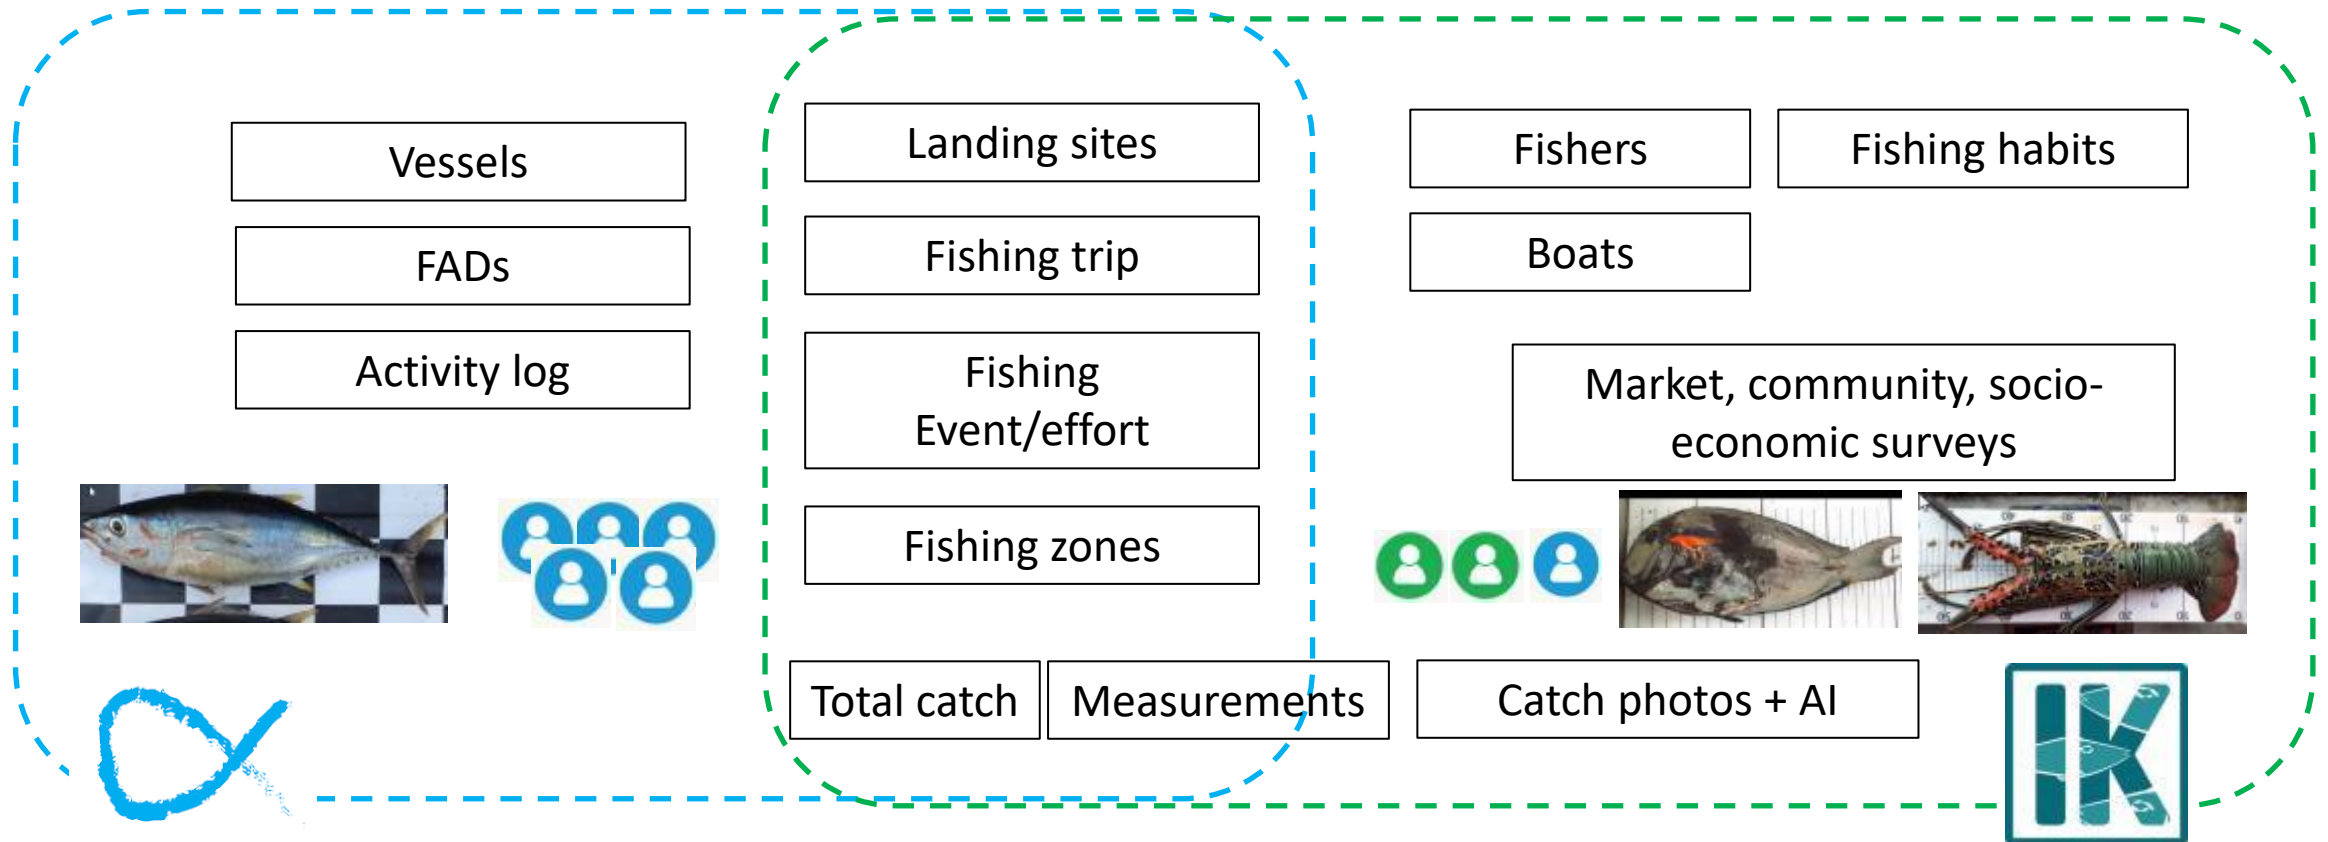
Vessels

FADs

Activity log

Landing sites

Fishing trip

Fishing Event/effort

Fishing zones

Fishers

Fishing habits

Boats

Market, community, socio-economic surveys

Total catch

Measurements

Catch photos + AI